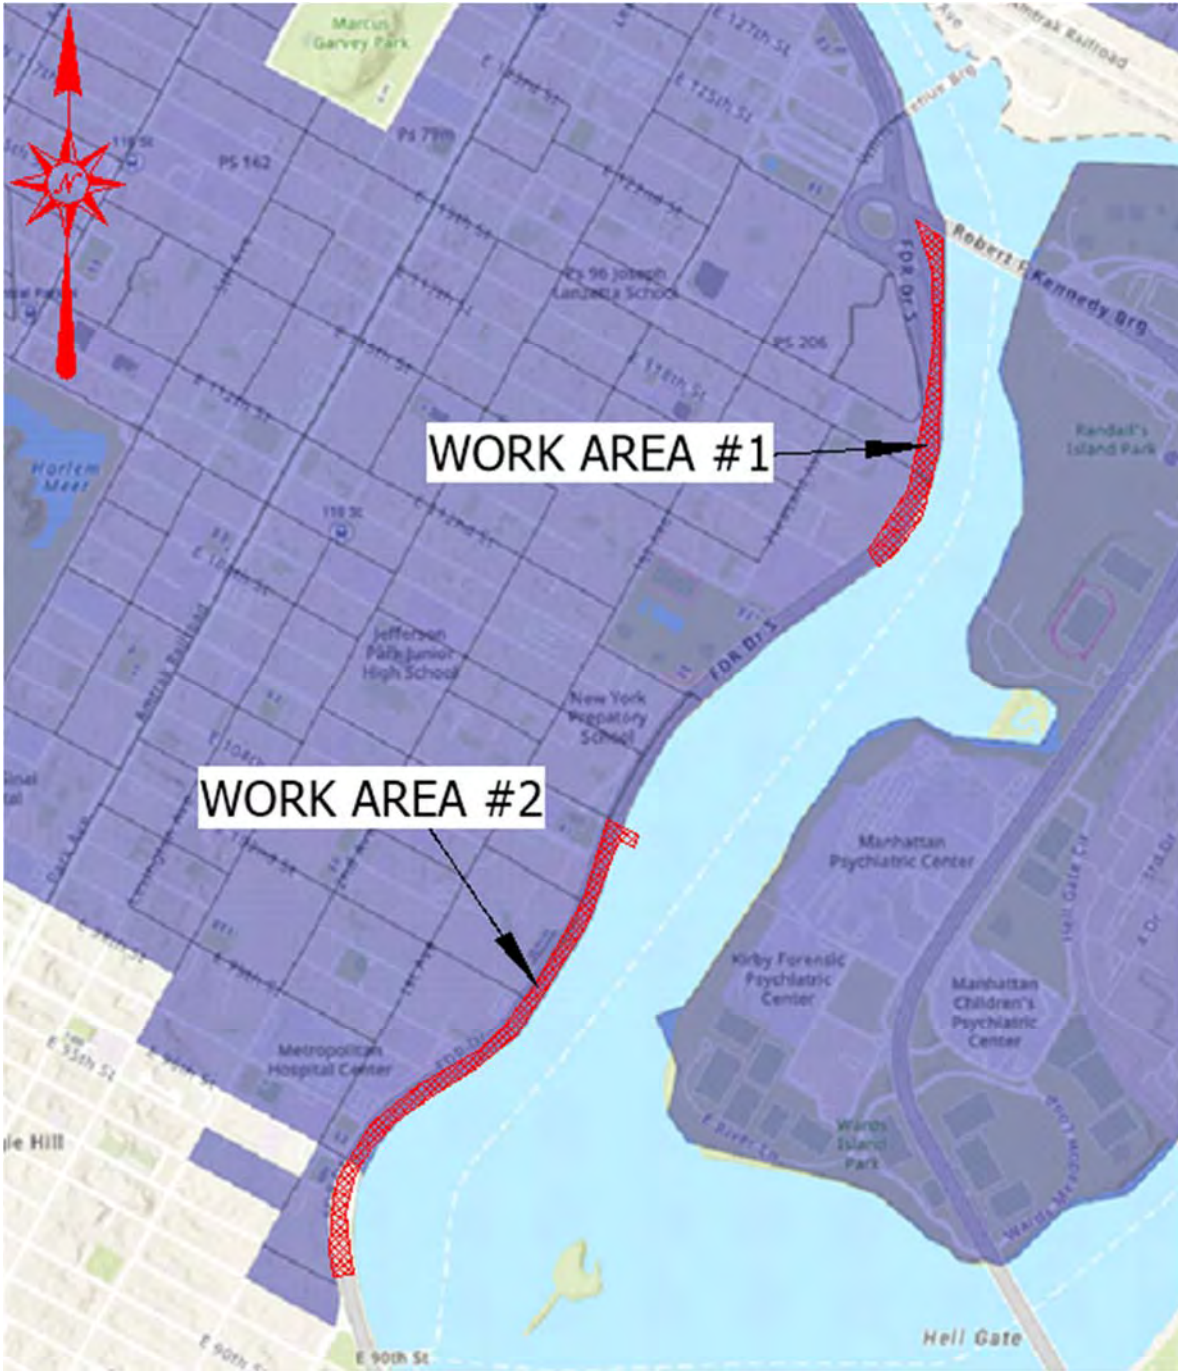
N

Marcus Garvey Park

E 127th St

Amtrak Railroad

E 125th St

PS 79

PS 162

116 St

FDR Dr S

Robert F Kennedy Brg

PS 96 Joseph Lanzetta School

PS 206

Randall's Island Park

Harlem Meer

WORK AREA #1

110 St

Jefferson Park Junior High School

FDR Dr S

New York Preparatory School

WORK AREA #2

Manhattan Psychiatric Center

Kirby Forensic Psychiatric Center

Manhattan Children's Psychiatric Center

Metropolitan Hospital Center

E 95th St

Wards Island Park

Hell Gate

E 90th St